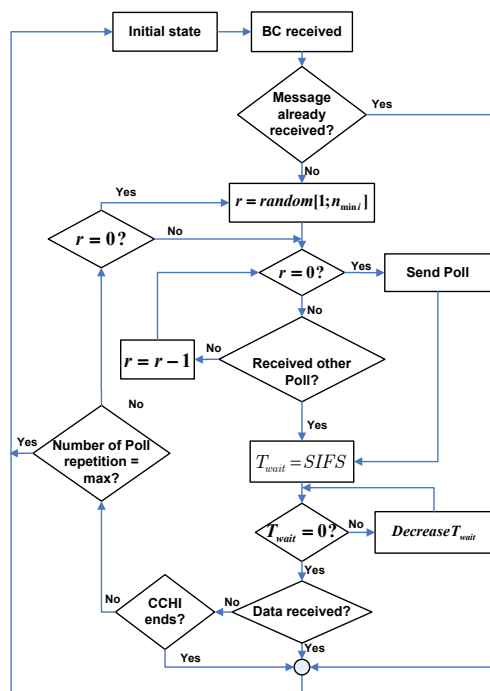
Initial state

BC received

Message already received?

Yes

No

$r = random[1; n_{\min i}]$

Yes

$r = 0?$

No

$r = 0?$

Yes

Send Poll

No

$r = r - 1$

No

Received other Poll?

No

Yes

Yes

Number of Poll repetition = max?

$T_{wait} = SIFS$

$T_{wait} = 0?$

No

$Decrease T_{wait}$

Yes

No

CCHI ends?

No

Data received?

Yes

Yes